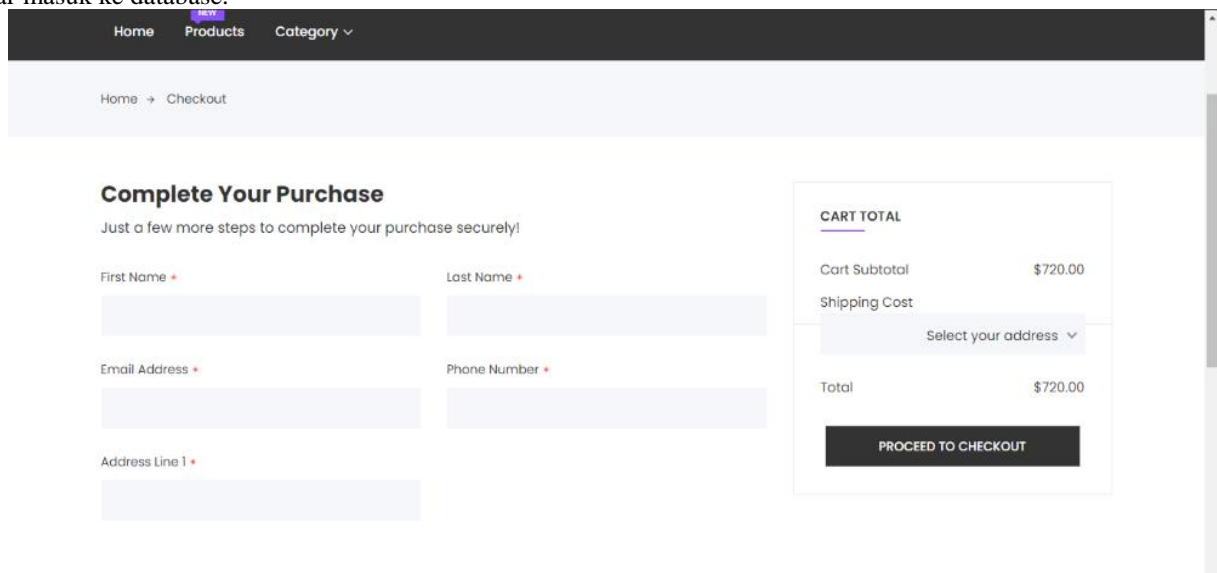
ar masuk ke database.

Home NEW Products Category

Home → Checkout

Complete Your Purchase

Just a few more steps to complete your purchase securely!

First Name *

Last Name *

Email Address *

Phone Number *

Address Line 1 *

CART TOTAL

Cart Subtotal $720.00

Shipping Cost

Select your address

Total $720.00

PROCEED TO CHECKOUT